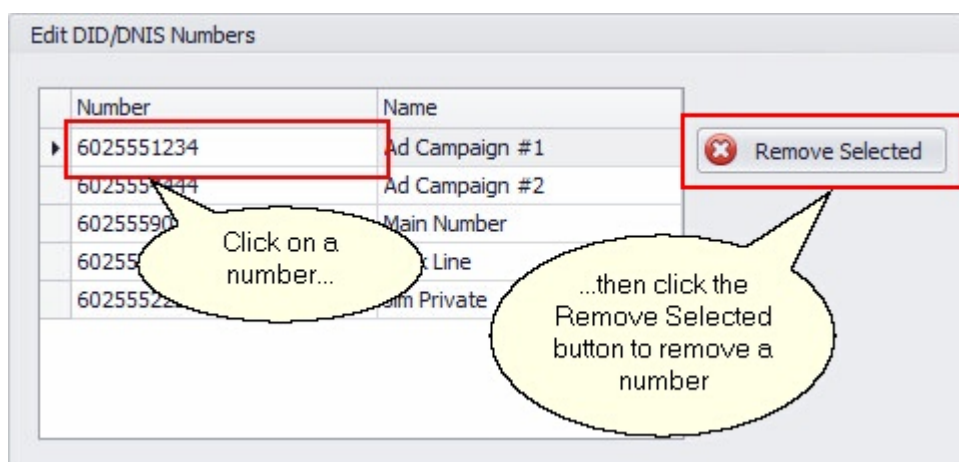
Edit DID/DNIS Numbers

| Number | Name |
|---|---|
| 6025551234 | Ad Campaign #1 |
| 602555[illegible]34 | Ad Campaign #2 |
| 60255590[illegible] | Main Number |
| 60255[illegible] | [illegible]x Line |
| 60255522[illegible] | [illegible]im Private |

Remove Selected

Click on a number...

...then click the Remove Selected button to remove a number